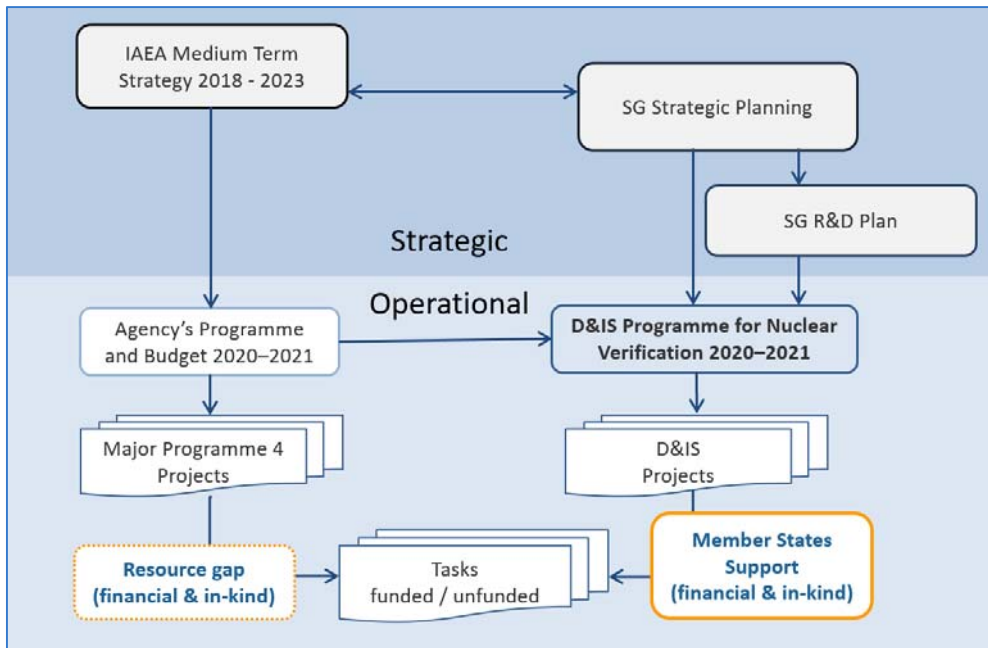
IAEA Medium Term Strategy 2018 - 2023

SG Strategic Planning

SG R&D Plan

Strategic

Operational

Agency's Programme and Budget 2020–2021

D&IS Programme for Nuclear Verification 2020–2021

Major Programme 4 Projects

D&IS Projects

Resource gap (financial & in-kind)

Tasks funded / unfunded

Member States Support (financial & in-kind)